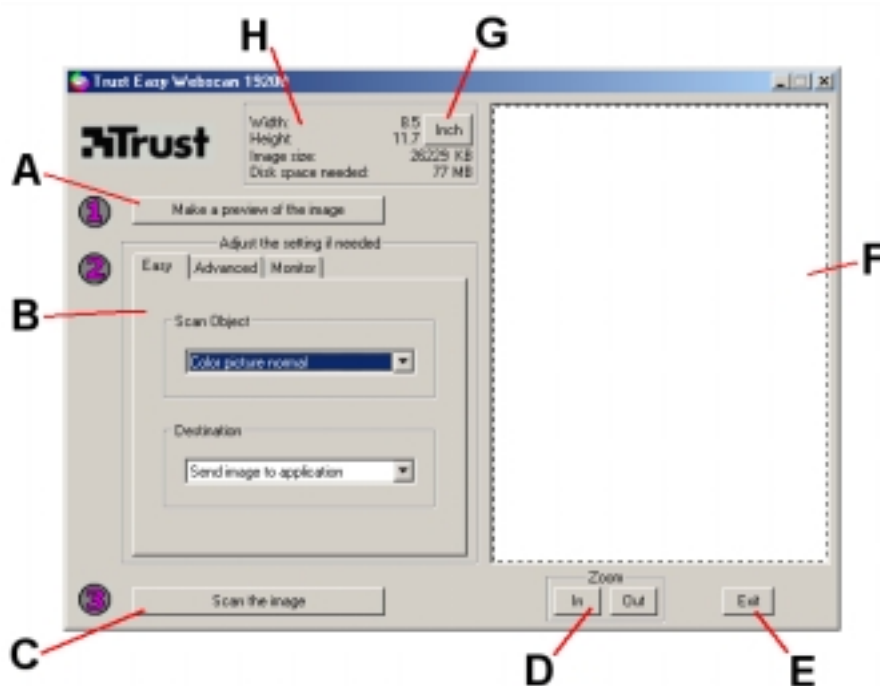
H
G
Trust Easy Webscan 1920U
Trust
Width: 8.5
Height: 11.7
Image size: 26229 KB
Disk space needed: 77 MB
Inch
A
1
Make a preview of the image
2
Adjust the setting if needed
Easy
Advanced
Monitor
F
B
Scan Object
Color picture normal
Destination
Send image to application
3
Scan the image
Zoom
In
Out
Exit
C
D
E